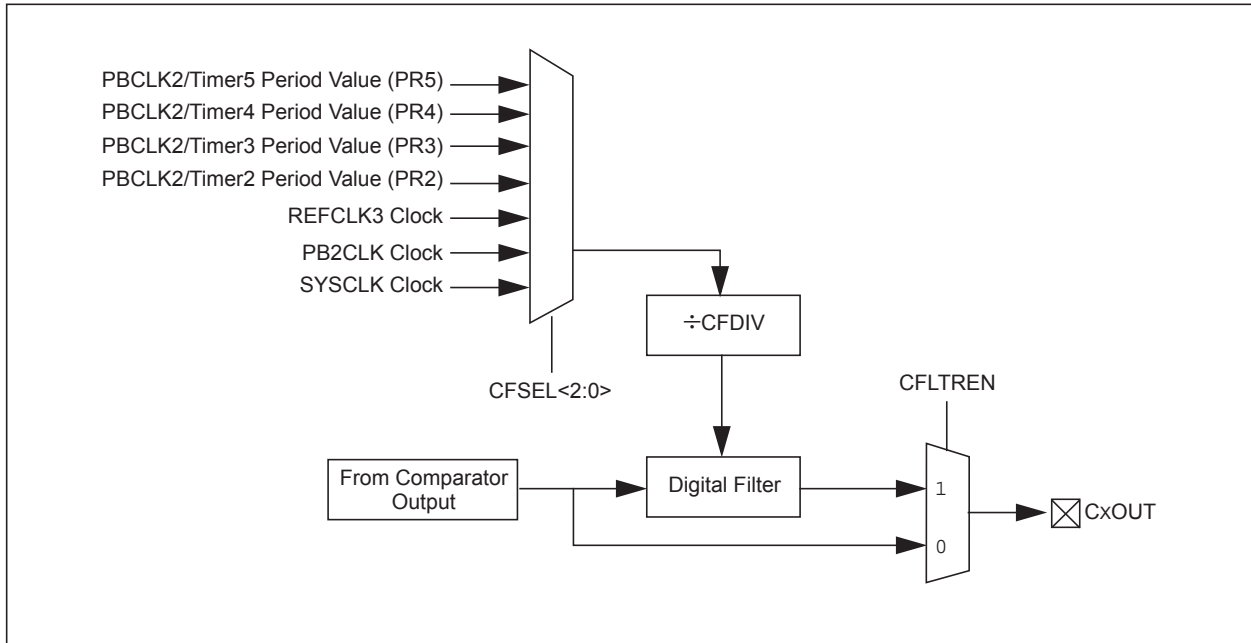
PBCLK2/Timer5 Period Value (PR5)
PBCLK2/Timer4 Period Value (PR4)
PBCLK2/Timer3 Period Value (PR3)
PBCLK2/Timer2 Period Value (PR2)
REFCLK3 Clock
PB2CLK Clock
SYSCLK Clock

CFSEL<2:0>

÷CFDIV

CFLTREN

From Comparator Output

Digital Filter

1

0

CxOUT